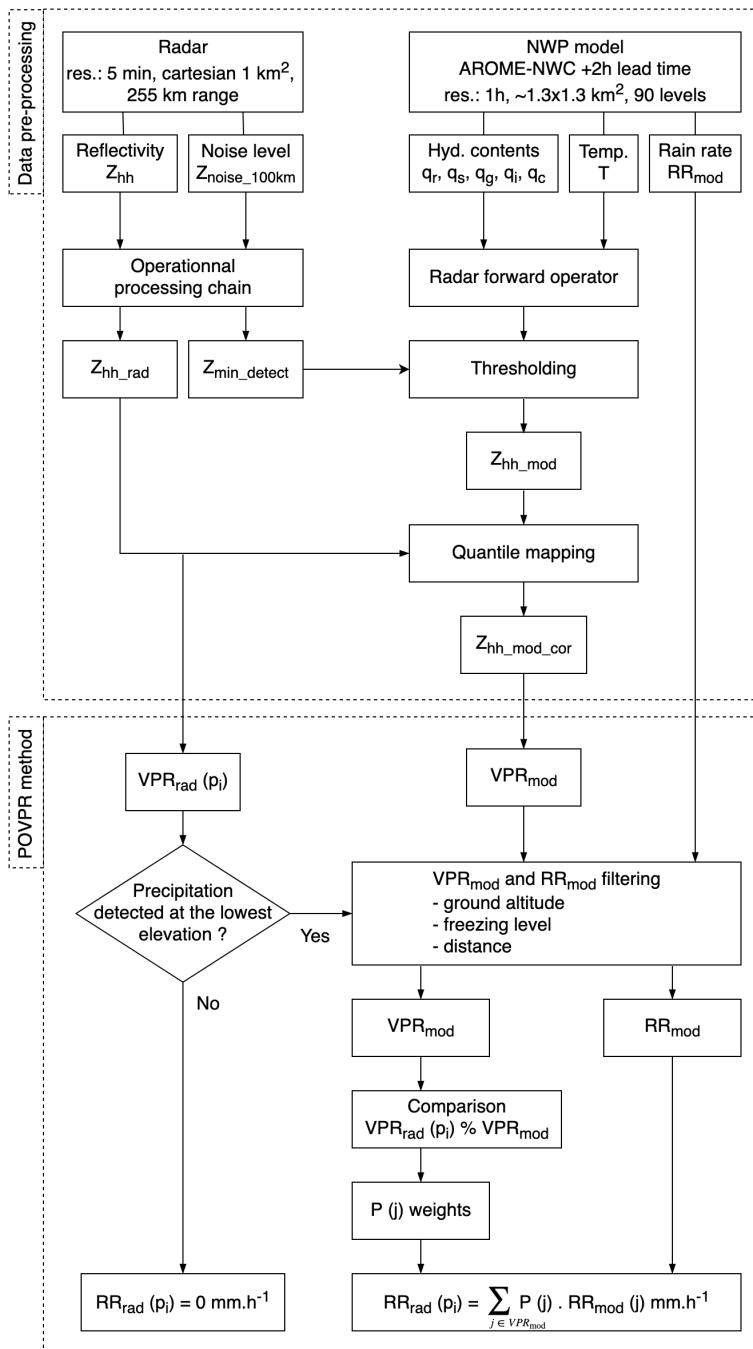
Data pre-processing

Radar
res.: 5 min, cartesian 1 km$^2$, 255 km range

NWP model
AROME-NWC +2h lead time
res.: 1h, ~1.3x1.3 km$^2$, 90 levels

Reflectivity
$Z_{hh}$

Noise level
$Z_{noise\_100km}$

Hyd. contents
$q_r$, $q_s$, $q_g$, $q_i$, $q_c$

Temp.
T

Rain rate
$RR_{mod}$

Operationnal processing chain

Radar forward operator

$Z_{hh\_rad}$

$Z_{min\_detect}$

Thresholding

$Z_{hh\_mod}$

Quantile mapping

$Z_{hh\_mod\_cor}$

POVPR method

$VPR_{rad}$ ($p_i$)

$VPR_{mod}$

Precipitation detected at the lowest elevation ?

Yes

No

$VPR_{mod}$ and $RR_{mod}$ filtering
- ground altitude
- freezing level
- distance

$VPR_{mod}$

$RR_{mod}$

Comparison
$VPR_{rad}$ ($p_i$) % $VPR_{mod}$

P (j) weights

$RR_{rad}$ ($p_i$) = 0 mm.h$^{-1}$

$RR_{rad}$ ($p_i$) = $\sum_{j \in VPR_{mod}}$ P (j) . $RR_{mod}$ (j) mm.h$^{-1}$